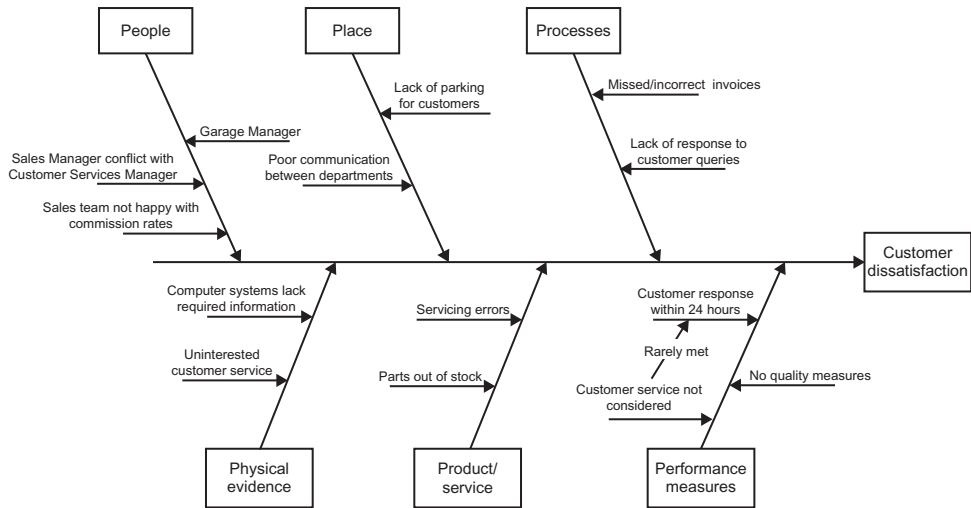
People

Place

Processes

Garage Manager

Sales Manager conflict with Customer Services Manager

Sales team not happy with commission rates

Lack of parking for customers

Poor communication between departments

Missed/incorrect invoices

Lack of response to customer queries

Customer dissatisfaction

Computer systems lack required information

Uninterested customer service

Servicing errors

Parts out of stock

Customer response within 24 hours

Rarely met

Customer service not considered

No quality measures

Physical evidence

Product/ service

Performance measures